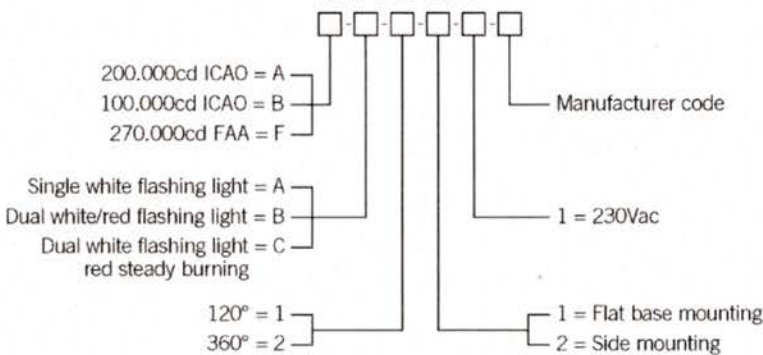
200.000cd ICAO = A
100.000cd ICAO = B
270.000cd FAA = F

Manufacturer code

Single white flashing light = A
Dual white/red flashing light = B
Dual white flashing light = C red steady burning

1 = 230Vac

120° = 1
360° = 2

1 = Flat base mounting
2 = Side mounting